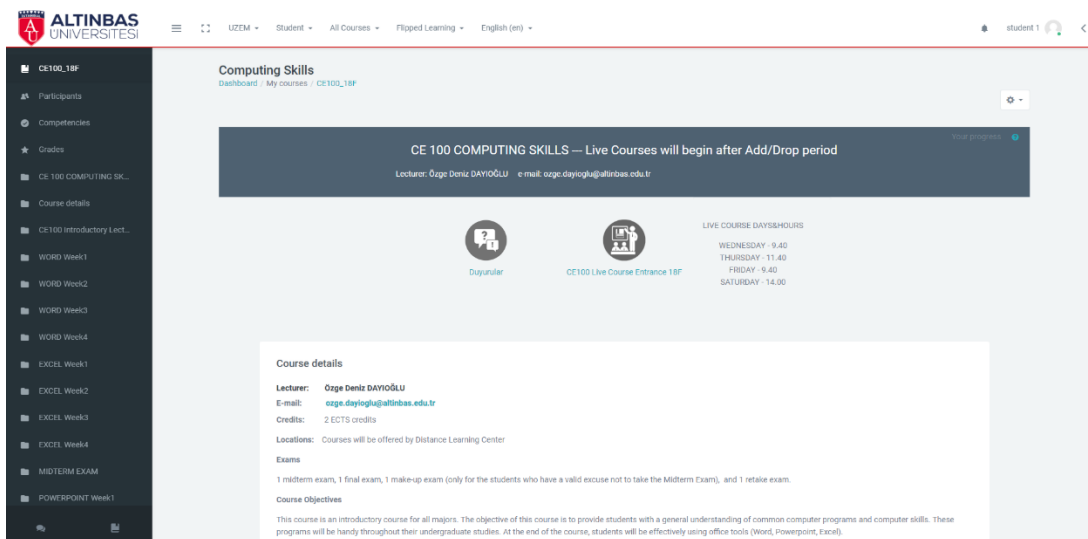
ALTINBAS ÜNIVERSITESI

UZEM Student All Courses Flipped Learning English (en)

student 1

CE100_18F
Participants
Competencies
Grades
CE 100 COMPUTING SK...
Course details
CE100 Introductory Lect...
WORD Week1
WORD Week2
WORD Week3
WORD Week4
EXCEL Week1
EXCEL Week2
EXCEL Week3
EXCEL Week4
MIDTERM EXAM
POWERPOINT Week1

Computing Skills
Dashboard / My courses / CE100_18F

Your progress

CE 100 COMPUTING SKILLS — Live Courses will begin after Add/Drop period

Lecturer: Özge Deniz DAYIOĞLU e-mail: ozge.dayioglu@altinbas.edu.tr

Duyurular

CE100 Live Course Entrance 18F

LIVE COURSE DAYS&HOURS
WEDNESDAY - 9.40
THURSDAY - 11.40
FRIDAY - 9.40
SATURDAY - 14.00

Course details

Lecturer: Özge Deniz DAYIOĞLU
E-mail: ozge.dayioglu@altinbas.edu.tr
Credits: 2 ECTS credits

Locations: Courses will be offered by Distance Learning Center

Exams

1 midterm exam, 1 final exam, 1 make-up exam (only for the students who have a valid excuse not to take the Midterm Exam), and 1 retake exam.

Course Objectives

This course is an introductory course for all majors. The objective of this course is to provide students with a general understanding of common computer programs and computer skills. These programs will be handy throughout their undergraduate studies. At the end of the course, students will be effectively using office tools (Word, Powerpoint, Excel).